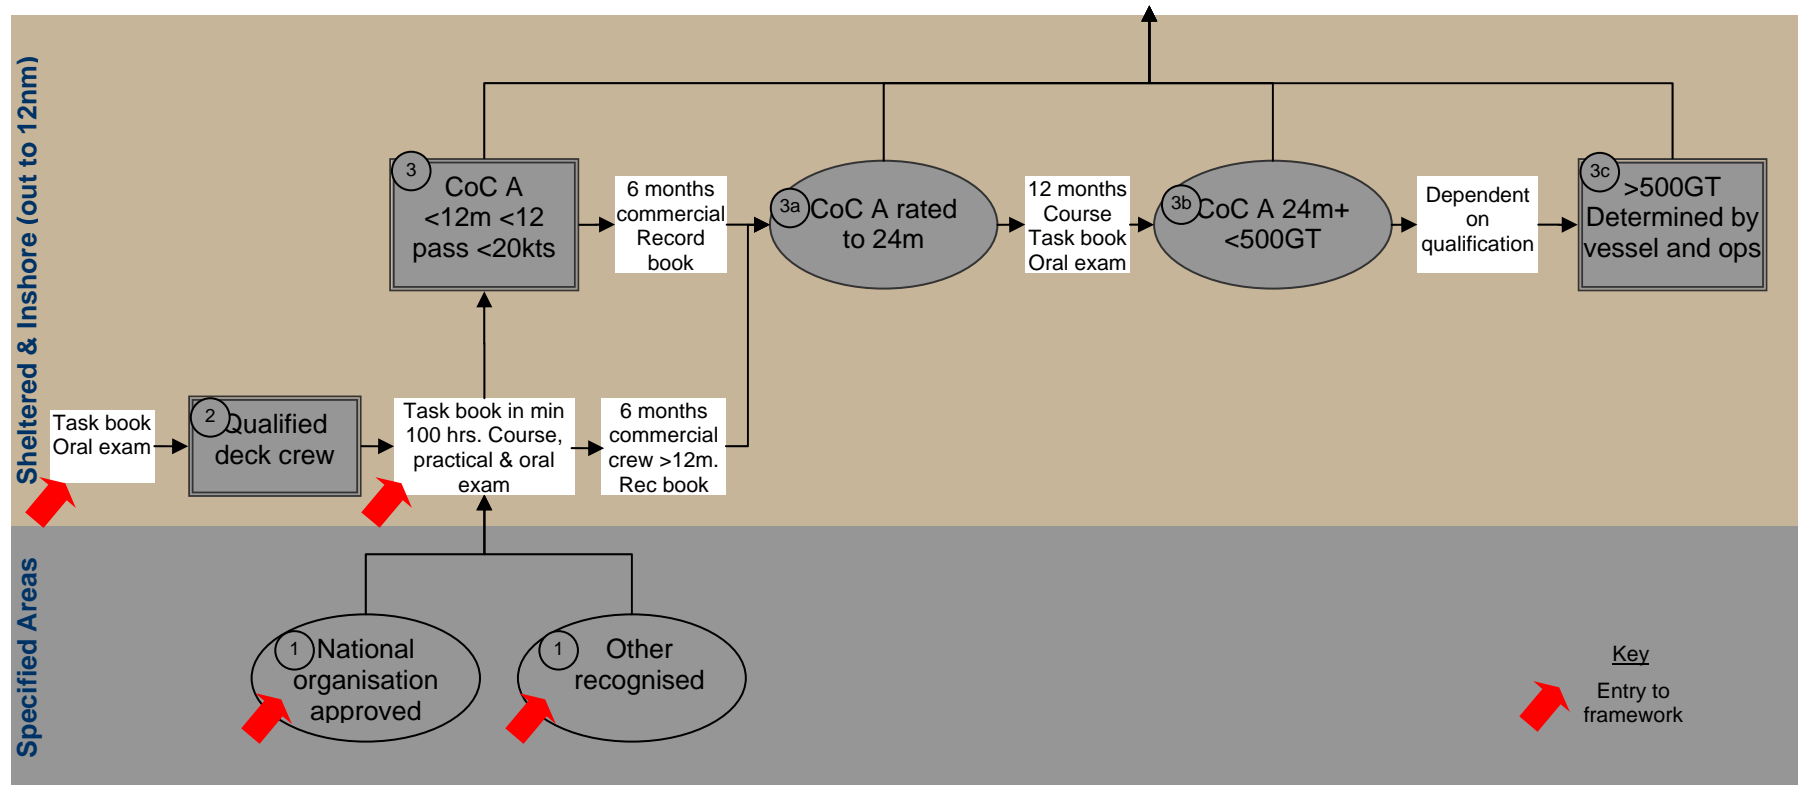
Sheltered & Inshore (out to 12nm)

Task book Oral exam

2 Qualified deck crew

Task book in min 100 hrs. Course, practical & oral exam

6 months commercial crew >12m. Rec book

3 CoC A <12m <12 pass <20kts

6 months commercial Record book

3a CoC A rated to 24m

12 months Course Task book Oral exam

3b CoC A 24m+ <500GT

Dependent on qualification

3c >500GT Determined by vessel and ops

Specified Areas

1 National organisation approved

1 Other recognised

Key

Entry to framework